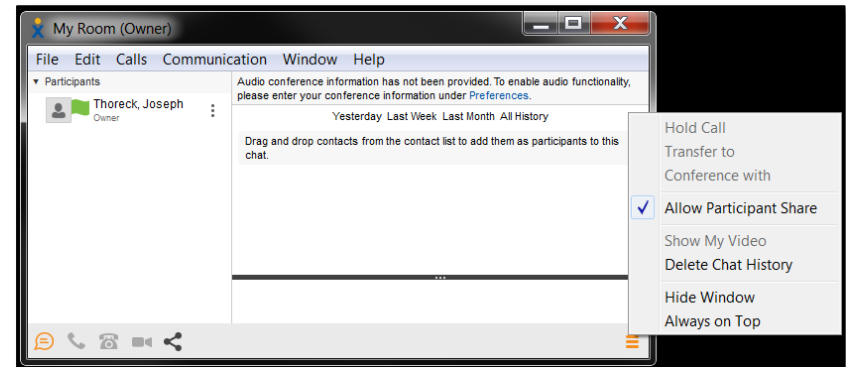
My Room (Owner)

File Edit Calls Communication Window Help

▾ Participants

Thoreck, Joseph
Owner

Audio conference information has not been provided. To enable audio functionality, please enter your conference information under Preferences.

Yesterday Last Week Last Month All History

Drag and drop contacts from the contact list to add them as participants to this chat.

Hold Call
Transfer to
Conference with
✓ Allow Participant Share
Show My Video
Delete Chat History
Hide Window
Always on Top